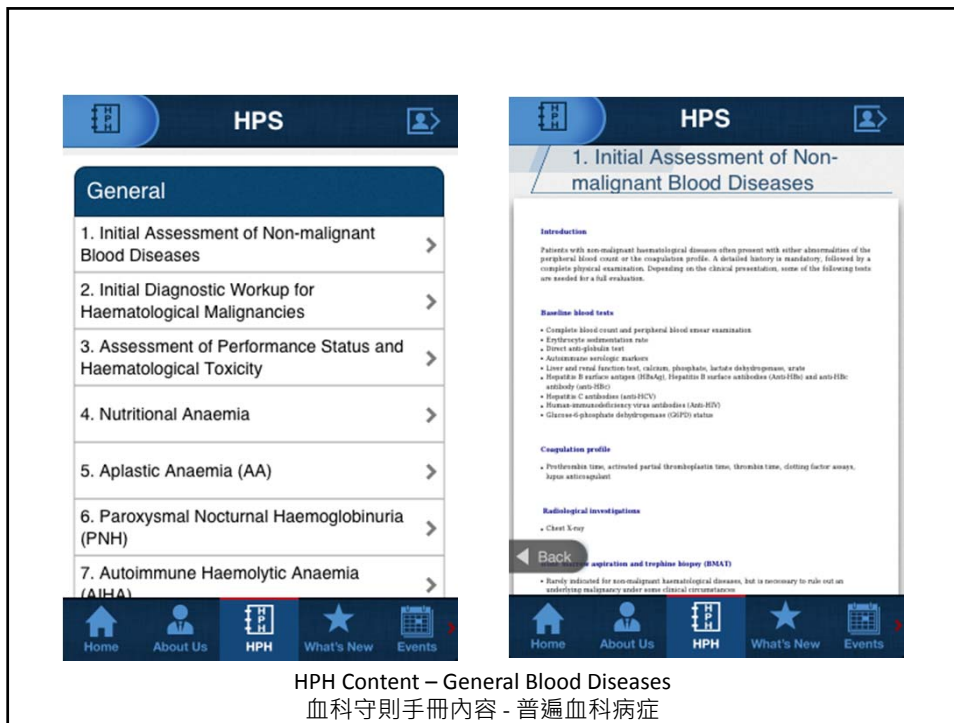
HPH

HPS

General

1. Initial Assessment of Non-malignant Blood Diseases

2. Initial Diagnostic Workup for Haematological Malignancies

3. Assessment of Performance Status and Haematological Toxicity

4. Nutritional Anaemia

5. Aplastic Anaemia (AA)

6. Paroxysmal Nocturnal Haemoglobinuria (PNH)

7. Autoimmune Haemolytic Anaemia (AIHA)

Home About Us HPH What's New Events

HPH

HPS

1. Initial Assessment of Non-malignant Blood Diseases

Introduction

Patients with non-malignant haematological diseases often present with either abnormalities of the peripheral blood count or the coagulation profile. A detailed history is mandatory, followed by a complete physical examination. Depending on the clinical presentation, some of the following tests are needed for a full evaluation.

Baseline blood tests

• Complete blood count and peripheral blood smear examination
• Erythrocyte sedimentation rate
• Direct anti-globulin test
• Autoimmune serologic markers
• Liver and renal function test, calcium, phosphate, lactate dehydrogenase, urate
• Hepatitis B surface antigen (HBsAg), Hepatitis B surface antibodies (Anti-HBs) and anti-HBc antibody (anti-HBc)
• Hepatitis C antibodies (anti-HCV)
• Human-immunodeficiency virus antibodies (Anti-HIV)
• Glucose-6-phosphate dehydrogenase (G6PD) status

Coagulation profile

• Prothrombin time, activated partial thromboplastin time, thrombin time, clotting factor assays, lupus anticoagulant

Radiological investigations

• Chest X-ray

Back

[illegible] aspiration and trephine biopsy (BMAT)

• Rarely indicated for non-malignant haematological diseases, but is necessary to rule out an underlying malignancy under some clinical circumstances

Home About Us HPH What's New Events

HPH Content – General Blood Diseases
血科守則手冊內容 - 普遍血科病症